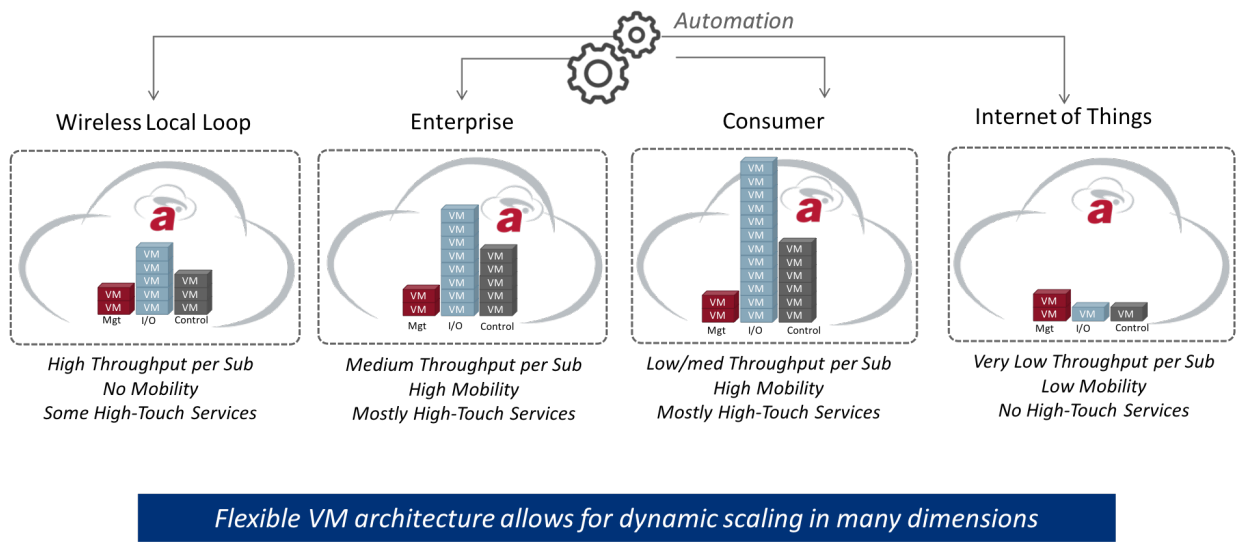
Automation

Wireless Local Loop

a

VM
VM
VM
VM
VM

VM
VM

VM
VM
VM

Mgt I/O Control

High Throughput per Sub
No Mobility
Some High-Touch Services

Enterprise

a

VM
VM
VM
VM
VM
VM
VM
VM

VM
VM

VM
VM
VM
VM
VM

Mgt I/O Control

Medium Throughput per Sub
High Mobility
Mostly High-Touch Services

Consumer

a

VM
VM
VM
VM
VM
VM
VM
VM
VM
VM
VM
VM

VM
VM

VM
VM
VM
VM
VM
VM

Mgt I/O Control

Low/med Throughput per Sub
High Mobility
Mostly High-Touch Services

Internet of Things

a

VM
VM

VM

VM

Mgt I/O Control

Very Low Throughput per Sub
Low Mobility
No High-Touch Services

Flexible VM architecture allows for dynamic scaling in many dimensions